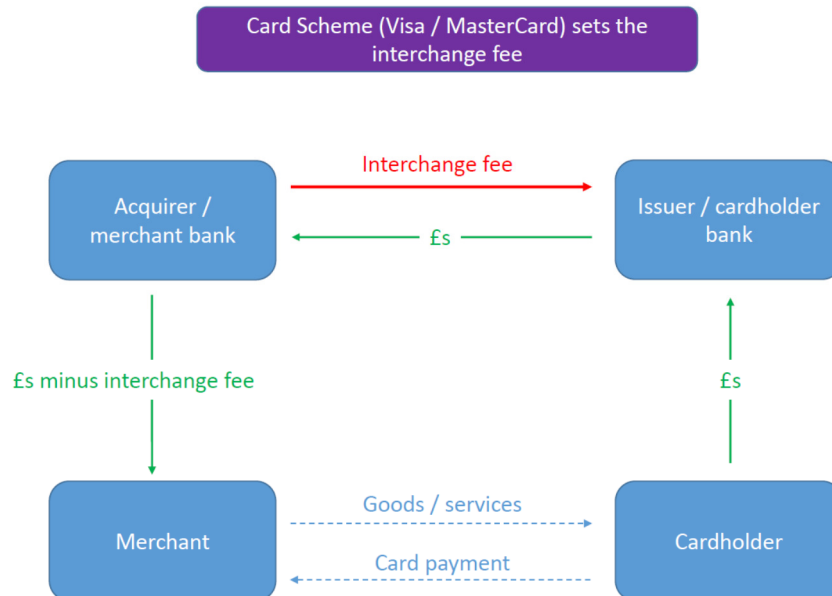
Card Scheme (Visa / MasterCard) sets the interchange fee

Acquirer / merchant bank

Interchange fee

£s

Issuer / cardholder bank

£s minus interchange fee

£s

Merchant

Goods / services

Card payment

Cardholder